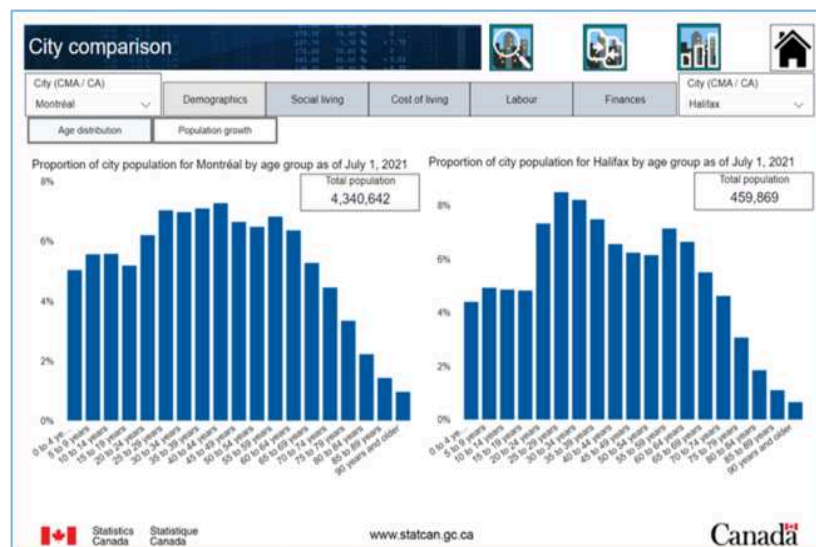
City comparison

City (CMA / CA)
Montréal

Demographics
Social living
Cost of living
Labour
Finances

City (CMA / CA)
Halifax

Age distribution
Population growth

Proportion of city population for Montréal by age group as of July 1, 2021

Total population
4,340,642

8%
6%
4%
2%
0%

0 to 4 ye...
5 to 9 years
10 to 14 years
15 to 19 years
20 to 24 years
25 to 29 years
30 to 34 years
35 to 39 years
40 to 44 years
45 to 49 years
50 to 54 years
55 to 59 years
60 to 64 years
65 to 69 years
70 to 74 years
75 to 79 years
80 to 84 years
85 to 89 years
90 years and older

Proportion of city population for Halifax by age group as of July 1, 2021

Total population
459,869

8%
6%
4%
2%
0%

0 to 4 ye...
5 to 9 years
10 to 14 years
15 to 19 years
20 to 24 years
25 to 29 years
30 to 34 years
35 to 39 years
40 to 44 years
45 to 49 years
50 to 54 years
55 to 59 years
60 to 64 years
65 to 69 years
70 to 74 years
75 to 79 years
80 to 84 years
85 to 89 years
90 years and older

Statistics Canada
Statistique Canada

www.statcan.gc.ca

Canada